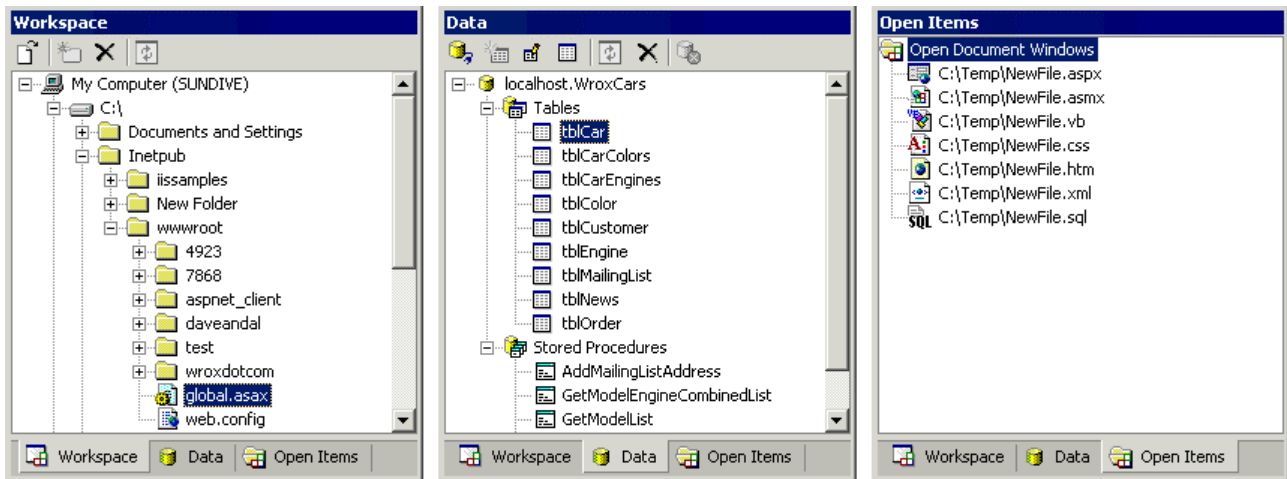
Workspace

My Computer (SUNDIVE)
C:\
Documents and Settings
Inetpub
iissamples
New Folder
wwwroot
4923
7868
aspnet_client
daveandal
test
wroxdotcom
global.asax
web.config

Workspace | Data | Open Items

Data

localhost.WroxCars
Tables
tblCar
tblCarColors
tblCarEngines
tblColor
tblCustomer
tblEngine
tblMailingList
tblNews
tblOrder
Stored Procedures
AddMailingListAddress
GetModelEngineCombinedList
GetModelList

Workspace | Data | Open Items

Open Items

Open Document Windows
C:\Temp\NewFile.aspx
C:\Temp\NewFile.asmx
C:\Temp\NewFile.vb
C:\Temp\NewFile.css
C:\Temp\NewFile.htm
C:\Temp\NewFile.xml
SQL C:\Temp\NewFile.sql

Workspace | Data | Open Items